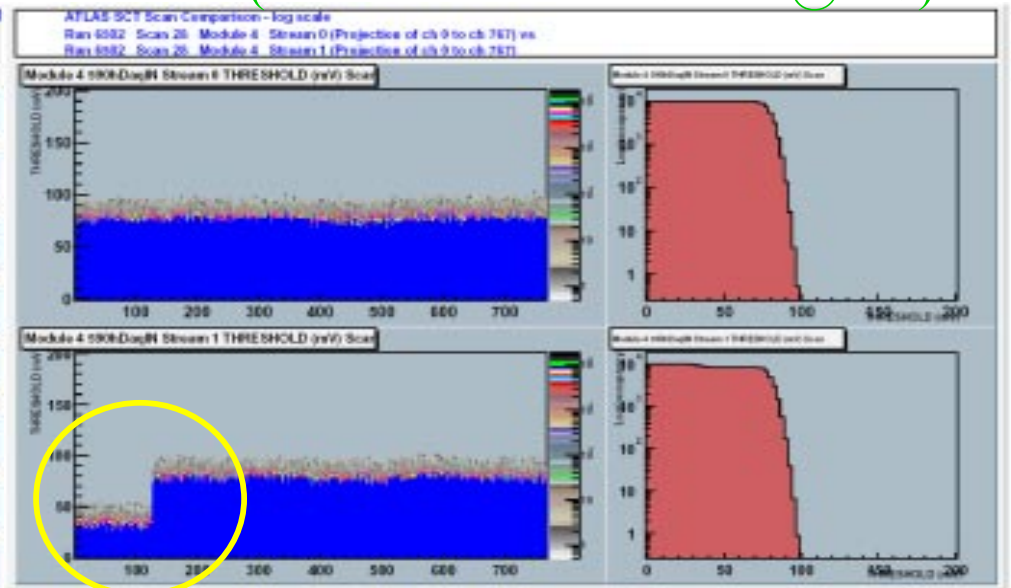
ATLAS SCT Scan Comparison - log scale
Run 6582 Scan 28 Module 4 Stream 0 (Projection of ch 0 to ch 767) vs
Run 6582 Scan 28 Module 4 Stream 1 (Projection of ch 0 to ch 767)

Module 4 590hDaqIN Stream 0 THRESHOLD (mV) Scan

THRESHOLD (mV)

200
150
100
50
0

100 200 300 400 500 600 700

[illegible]

$10^4$
$10^3$
$10^2$
10
1

0 50 100 150 200
THRESHOLD (mV)

Module 4 590hDaqIN Stream 1 THRESHOLD (mV) Scan

THRESHOLD (mV)

200
150
100
50

100 200 300 400 500 600 700

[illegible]

$10^4$
$10^3$
$10^2$
10
1

0 50 100 150 200
THRESHOLD (mV)